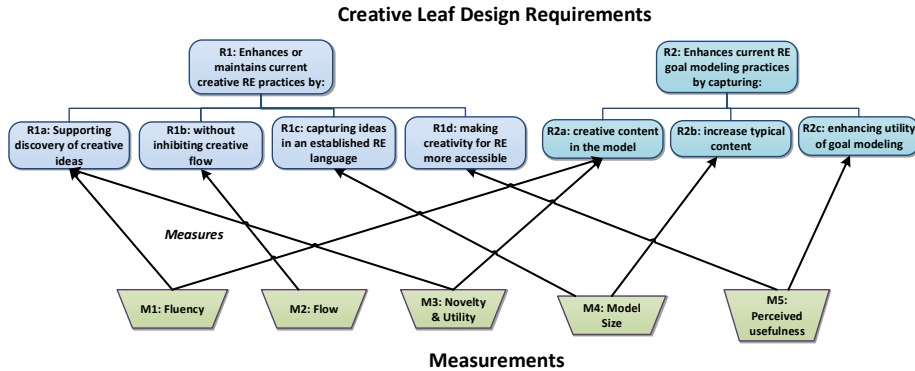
Creative Leaf Design Requirements

R1: Enhances or maintains current creative RE practices by:

R2: Enhances current RE goal modeling practices by capturing:

R1a: Supporting discovery of creative ideas

R1b: without inhibiting creative flow

R1c: capturing ideas in an established RE language

R1d: making creativity for RE more accessible

R2a: creative content in the model

R2b: increase typical content

R2c: enhancing utility of goal modeling

Measures

M1: Fluency

M2: Flow

M3: Novelty & Utility

M4: Model Size

M5: Perceived usefulness

Measurements